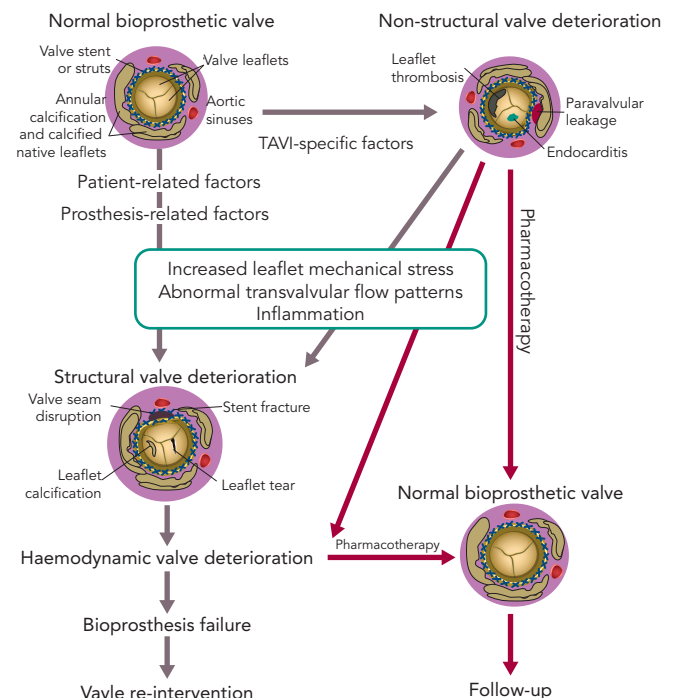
Normal bioprosthetic valve

Valve stent or struts

Valve leaflets

Annular calcification and calcified native leaflets

Aortic sinuses

Non-structural valve deterioration

Leaflet thrombosis

Paravalvular leakage

Endocarditis

TAVI-specific factors

Patient-related factors

Prosthesis-related factors

Pharmacotherapy

Increased leaflet mechanical stress
Abnormal transvalvular flow patterns
Inflammation

Structural valve deterioration

Valve seam disruption

Stent fracture

Leaflet calcification

Leaflet tear

Normal bioprosthetic valve

Haemodynamic valve deterioration

Pharmacotherapy

Bioprosthesis failure

Vayle re-intervention

Follow-up